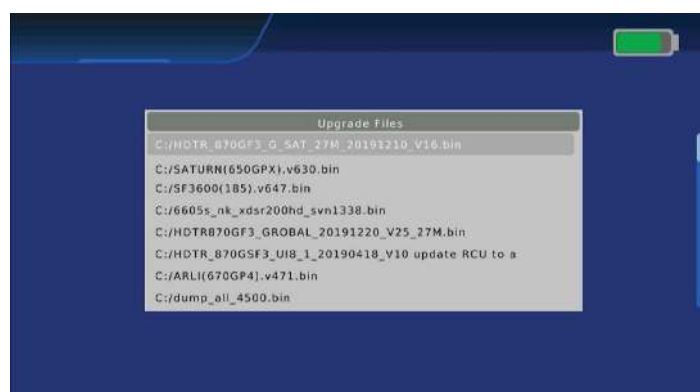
Upgrade Files

C:/HDTR_870GF3_G_SAT_27M_20191210_V16.bin

C:/SATURN(650GPX).v630.bin

C:/SF3600(185).v647.bin

C:/6605s_nk_xdsr200hd_svn1338.bin

C:/HDTR870GF3_GROBAL_20191220_V25_27M.bin

C:/HDTR_870GSF3_UI8_1_20190418_V10 update RCU to a

C:/ARLI(670GP4).v471.bin

C:/dump_all_4500.bin